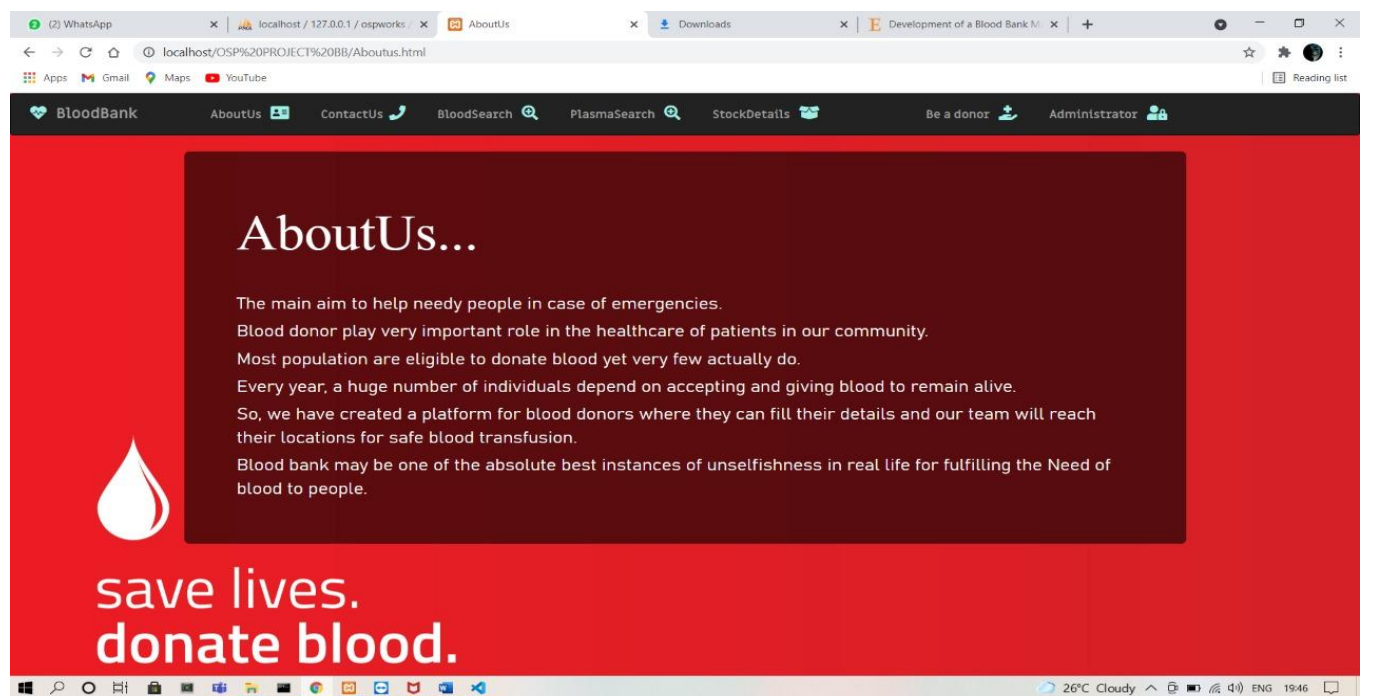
(2) WhatsApp ×
localhost / 127.0.0.1 / ospworks / ×
AboutUs ×
Downloads ×
Development of a Blood Bank M ×
+

localhost/OSP%20PROJECT%20BB/Aboutus.html

Apps Gmail Maps YouTube
Reading list

BloodBank AboutUs ContactUs BloodSearch PlasmaSearch StockDetails Be a donor Administrator

AboutUs...

The main aim to help needy people in case of emergencies.
Blood donor play very important role in the healthcare of patients in our community.
Most population are eligible to donate blood yet very few actually do.
Every year, a huge number of individuals depend on accepting and giving blood to remain alive.
So, we have created a platform for blood donors where they can fill their details and our team will reach their locations for safe blood transfusion.
Blood bank may be one of the absolute best instances of unselfishness in real life for fulfilling the Need of blood to people.

save lives.
donate blood.

26°C Cloudy ENG 19:46